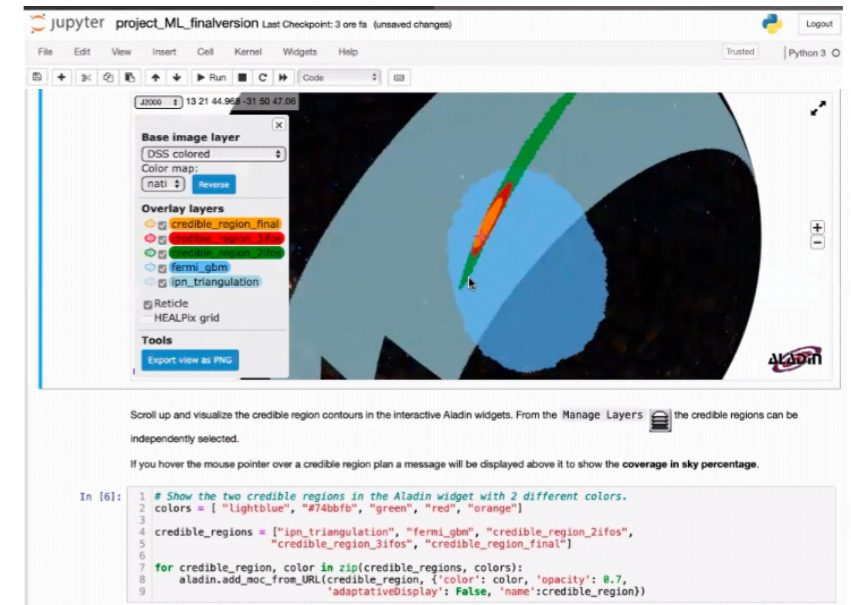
jupyter project_ML_finalversion Last Checkpoint: 3 ore fa (unsaved changes)

Logout

File Edit View Insert Cell Kernel Widgets Help

Trusted | Python 3

Run Code

J2000 13 21 44.968 -31 50 47.06

Base image layer
DSS colored
Color map:
nati Reverse
Overlay layers
credible_region_final
credible_region_3ifos
credible_region_2ifos
fermi_gbm
ipn_triangulation
Reticle
HEALPix grid
Tools
Export view as PNG

Aladin

Scroll up and visualize the credible region contours in the interactive Aladin widgets. From the Manage Layers the credible regions can be independently selected.

If you hover the mouse pointer over a credible region plan a message will be displayed above it to show the **coverage in sky percentage**.

In [6]:
1 # Show the two credible regions in the Aladin widget with 2 different colors.
2 colors = [ "lightblue", "#74bbfb", "green", "red", "orange"]
3
4 credible_regions = ["ipn_triangulation", "fermi_gbm", "credible_region_2ifos",
5 "credible_region_3ifos", "credible_region_final"]
6
7 for credible_region, color in zip(credible_regions, colors):
8 aladin.add_moc_from_URL(credible_region, {'color': color, 'opacity': 0.7,
9 'adaptativeDisplay': False, 'name':credible_region})